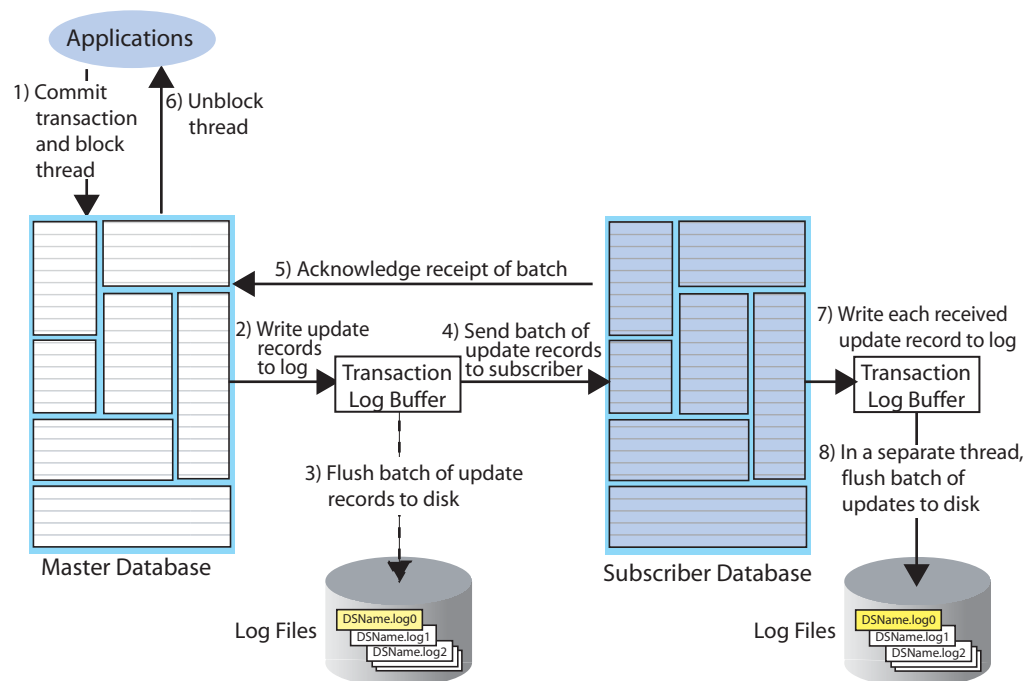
Applications

1) Commit transaction and block thread

6) Unblock thread

5) Acknowledge receipt of batch

2) Write update records to log

Transaction Log Buffer

4) Send batch of update records to subscriber

7) Write each received update record to log

Transaction Log Buffer

3) Flush batch of update records to disk

8) In a separate thread, flush batch of updates to disk

Master Database

Subscriber Database

Log Files

DSName.log0
DSName.log1
DSName.log2

Log Files

DSName.log0
DSName.log1
DSName.log2